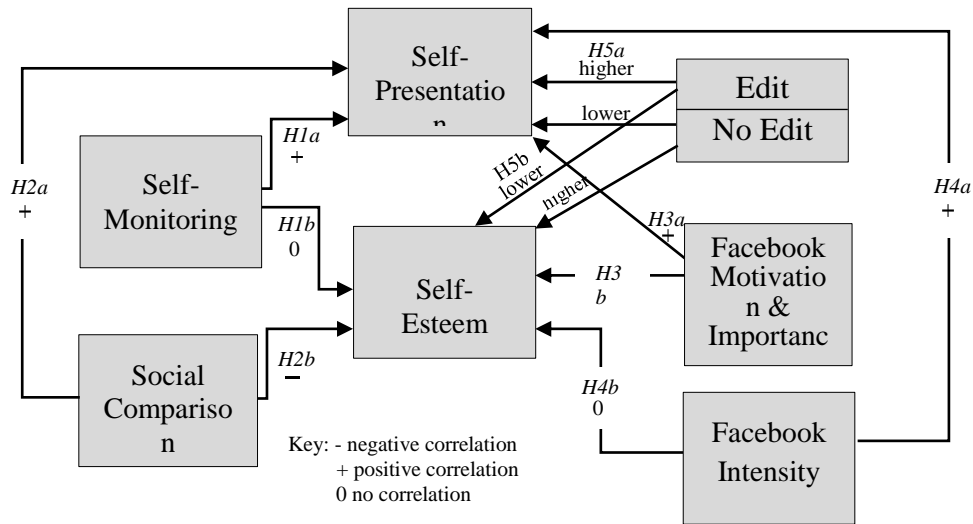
Self-Presentatio n

H5a
higher

lower

Edit

No Edit

H2a
+

H1a
+

Self-Monitoring

H1b
0

H5b
lower

higher

H3a
+

H4a
+

Self-Esteem

H3 b

Facebook Motivatio n & Importanc

Social Compariso n

H2b
−

H4b
0

Facebook Intensity

Key: - negative correlation
+ positive correlation
0 no correlation